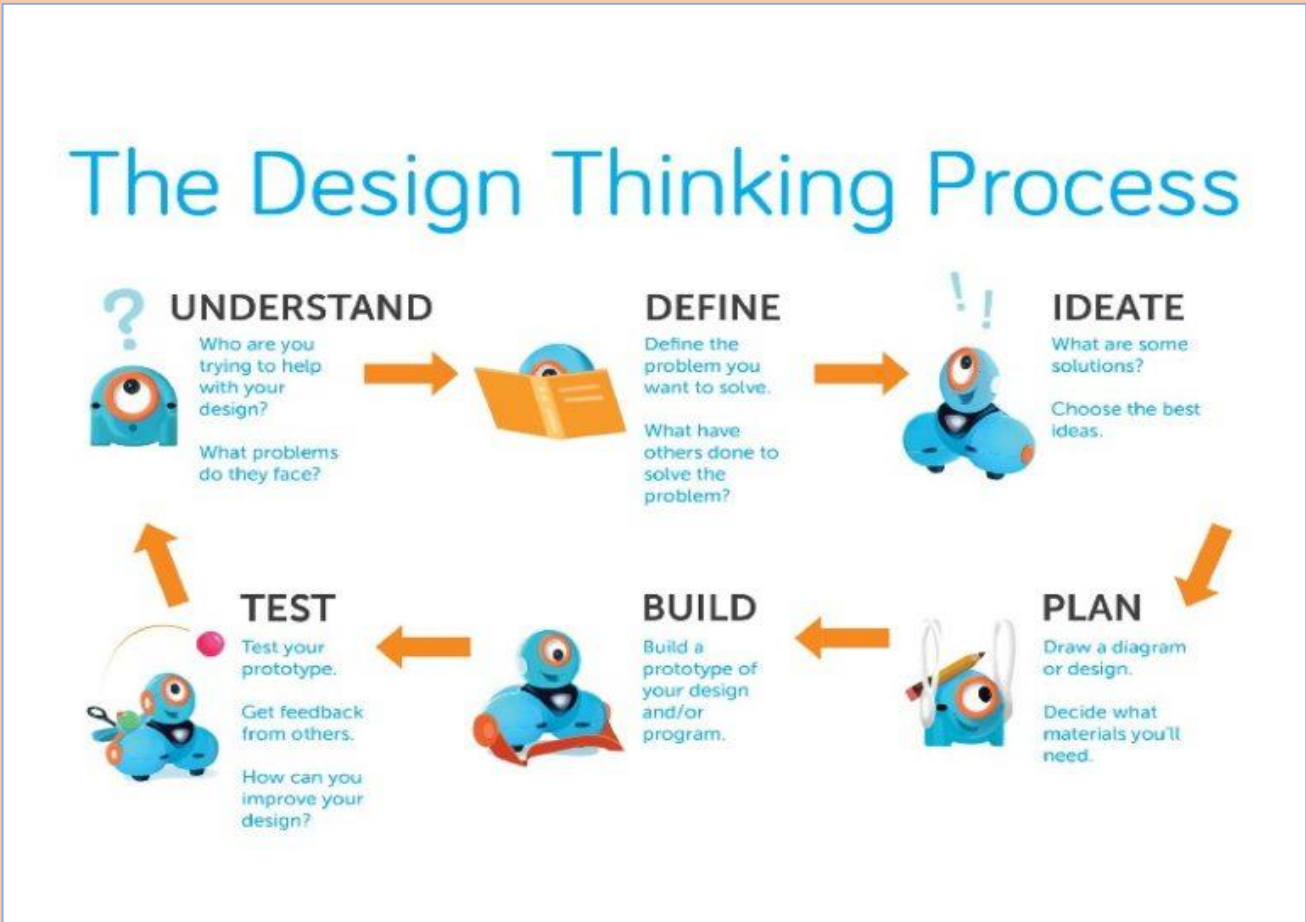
The Design Thinking Process

UNDERSTAND
Who are you trying to help with your design?

What problems do they face?

DEFINE
Define the problem you want to solve.

What have others done to solve the problem?

IDEATE
What are some solutions?

Choose the best ideas.

PLAN
Draw a diagram or design.

Decide what materials you'll need.

BUILD
Build a prototype of your design and/or program.

TEST
Test your prototype.

Get feedback from others.

How can you improve your design?